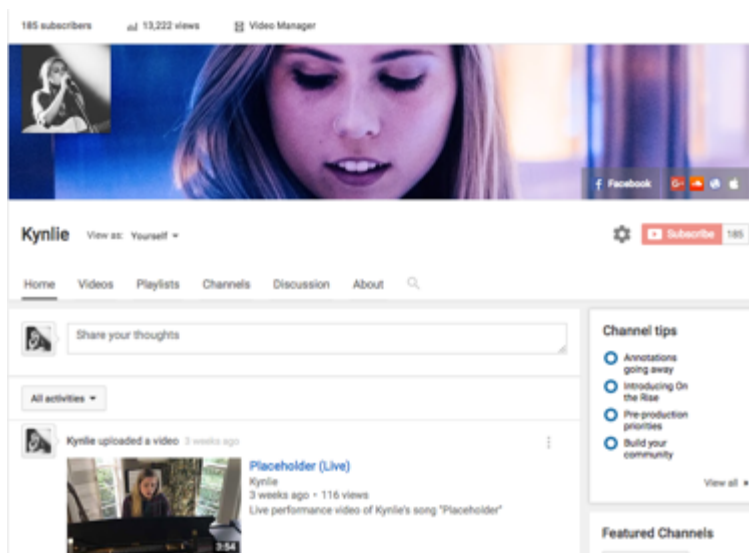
185 subscribers 13,222 views Video Manager

Facebook

Kynlie View as: Yourself

Subscribe 185

Home Videos Playlists Channels Discussion About

Share your thoughts

All activities

Kynlie uploaded a video 3 weeks ago

Placeholder (Live)
Kynlie
3 weeks ago • 116 views
Live performance video of Kynlie's song "Placeholder"

2:54

Channel tips

Annotations going away

Introducing On the Rise

Pre-production priorities

Build your community

View all

Featured Channels